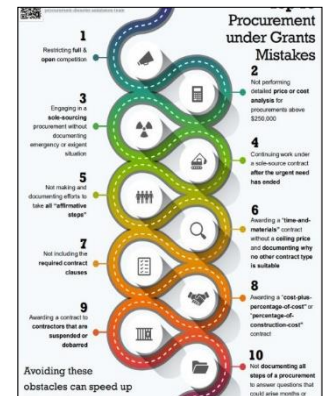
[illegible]

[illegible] Procurement under Grants Mistakes

1
Restricting full & open competition

2
Not performing detailed price or cost analysis for procurements above $250,000

3
Engaging in a sole-sourcing procurement without documenting emergency or exigent situation

4
Continuing work under a sole-source contract after the urgent need has ended

5
Not making and documenting efforts to take all "affirmative steps"

6
Awarding a "time-and-materials" contract without a ceiling price and documenting why no other contract type is suitable

7
Not including the required contract clauses

8
Awarding a "cost-plus-percentage-of-cost" or "percentage-of-construction-cost" contract

9
Awarding a contract to contractors that are suspended or debarred

10
Not documenting all steps of a procurement to answer questions that could arise months or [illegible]

Avoiding these obstacles can speed up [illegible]